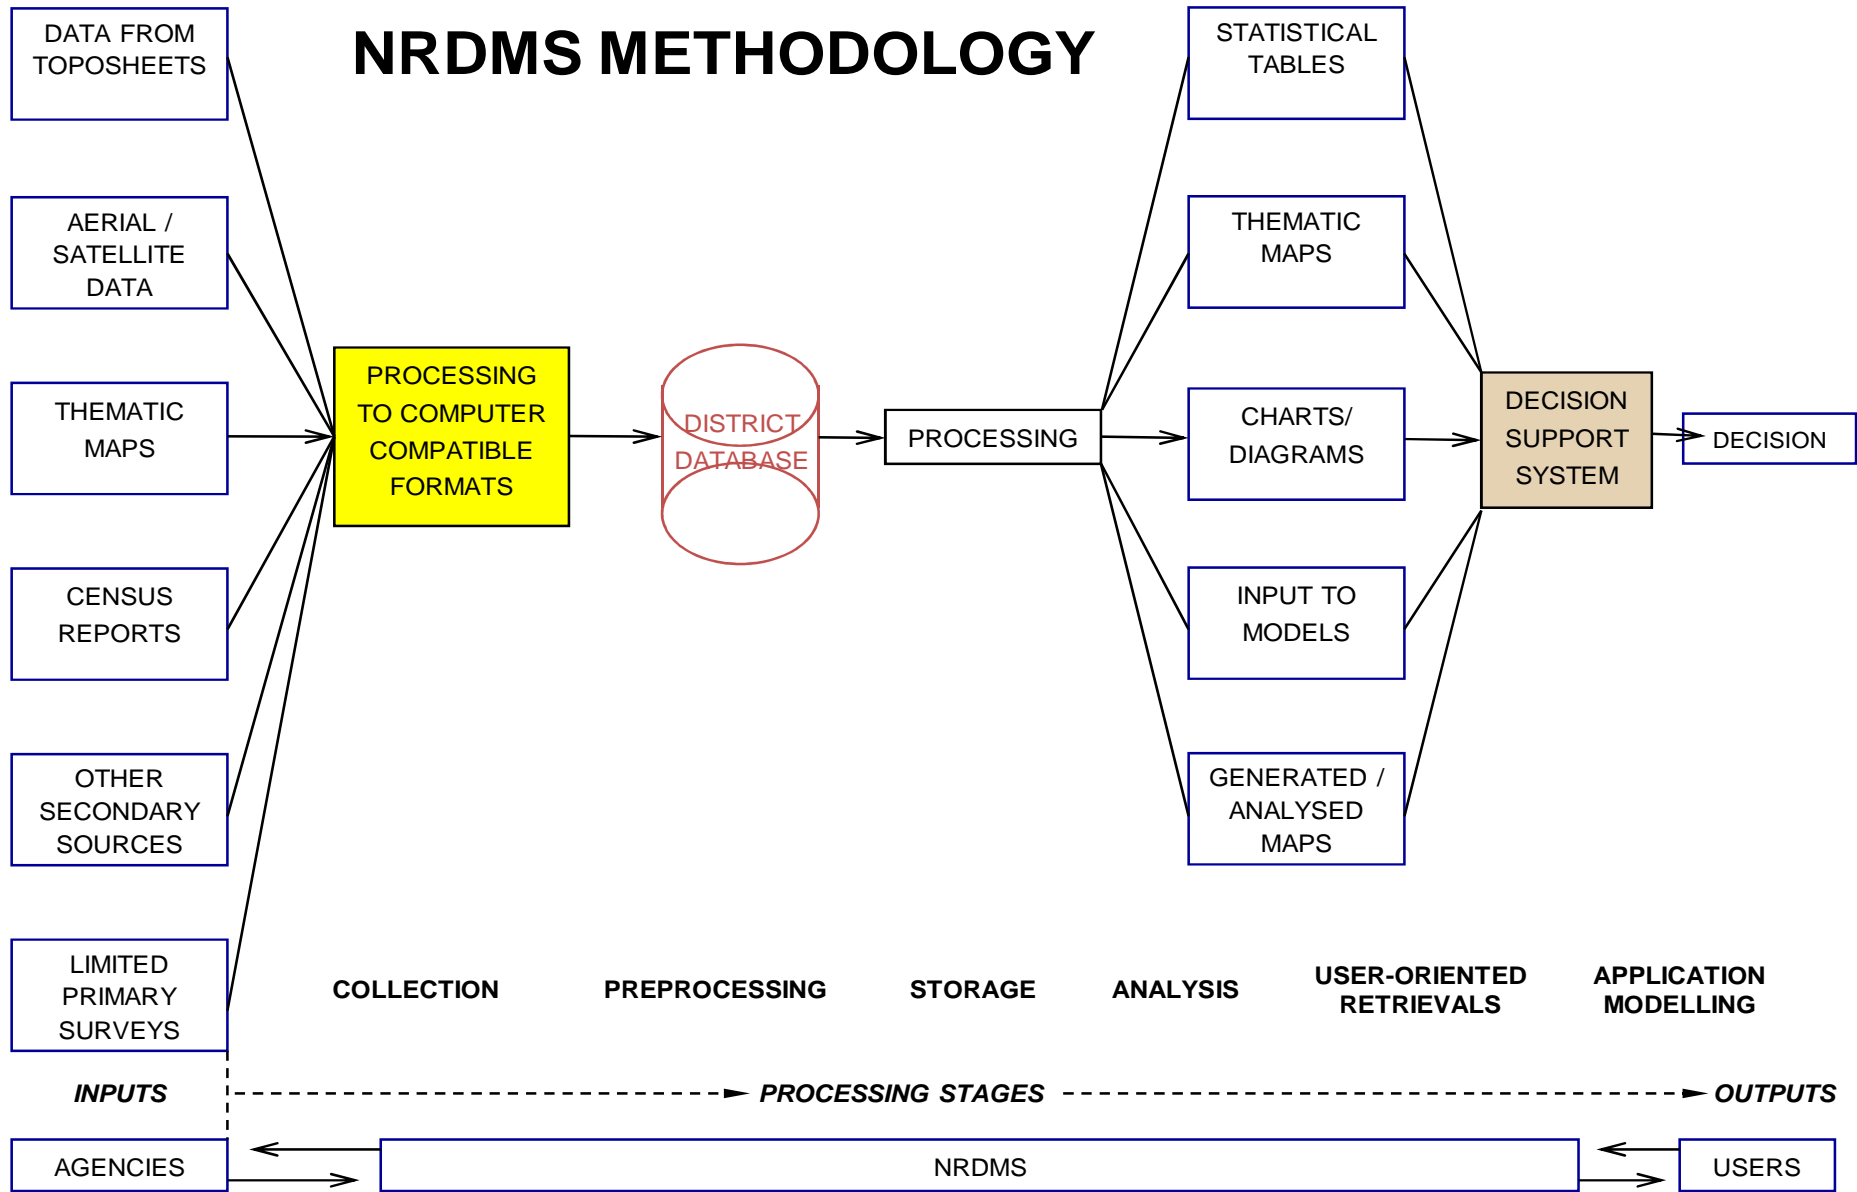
NRDMS METHODOLOGY

DATA FROM TOPOSHEETS

AERIAL / SATELLITE DATA

THEMATIC MAPS

CENSUS REPORTS

OTHER SECONDARY SOURCES

LIMITED PRIMARY SURVEYS

PROCESSING TO COMPUTER COMPATIBLE FORMATS

DISTRICT DATABASE

PROCESSING

STATISTICAL TABLES

THEMATIC MAPS

CHARTS/ DIAGRAMS

INPUT TO MODELS

GENERATED / ANALYSED MAPS

DECISION SUPPORT SYSTEM

DECISION

COLLECTION

PREPROCESSING

STORAGE

ANALYSIS

USER-ORIENTED RETRIEVALS

APPLICATION MODELLING

INPUTS

PROCESSING STAGES

OUTPUTS

AGENCIES

NRDMS

USERS